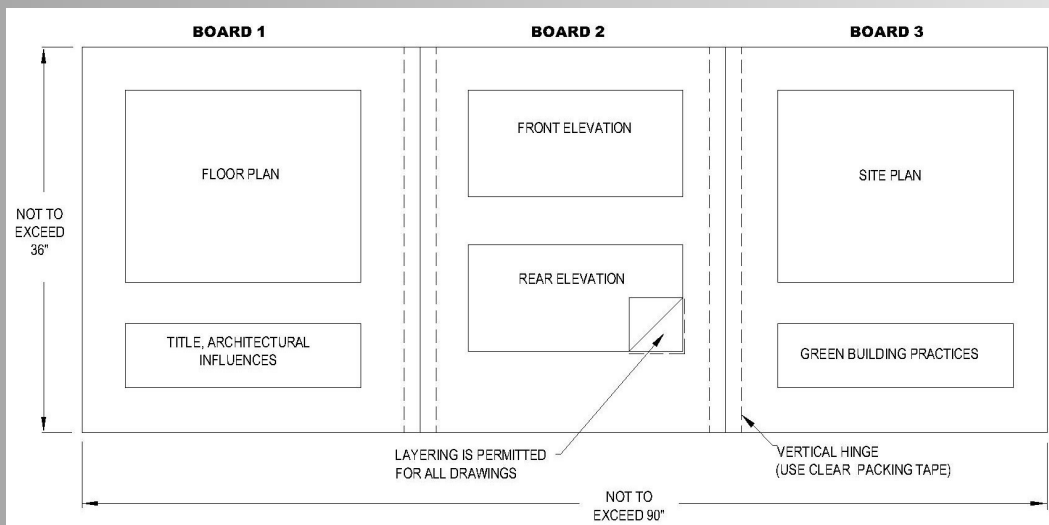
BOARD 1

BOARD 2

BOARD 3

NOT TO EXCEED 36"

FLOOR PLAN

TITLE, ARCHITECTURAL INFLUENCES

FRONT ELEVATION

REAR ELEVATION

SITE PLAN

GREEN BUILDING PRACTICES

LAYERING IS PERMITTED FOR ALL DRAWINGS

VERTICAL HINGE (USE CLEAR PACKING TAPE)

NOT TO EXCEED 90"